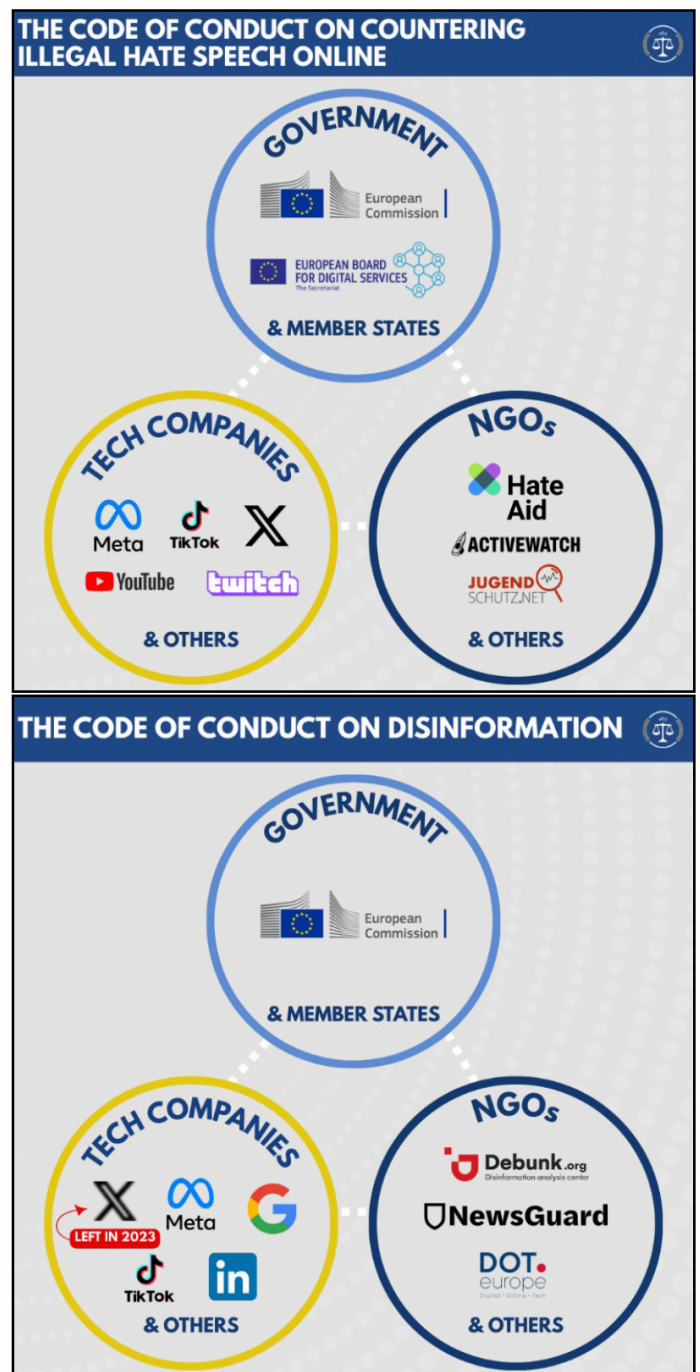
THE CODE OF CONDUCT ON COUNTERING ILLEGAL HATE SPEECH ONLINE

GOVERNMENT

European Commission

EUROPEAN BOARD FOR DIGITAL SERVICES
The Secretariat

& MEMBER STATES

TECH COMPANIES

Meta
TikTok
X
YouTube
twitch

& OTHERS

NGOs

Hate Aid
ACTIVEWATCH
JUGEND SCHUTZ.NET

& OTHERS

THE CODE OF CONDUCT ON DISINFORMATION

GOVERNMENT

European Commission

& MEMBER STATES

TECH COMPANIES

X
LEFT IN 2023
Meta
G
TikTok
in

& OTHERS

NGOs

Debunk.org
Disinformation analysis center
NewsGuard
DOT. europe
Digital · Online · Tech

& OTHERS